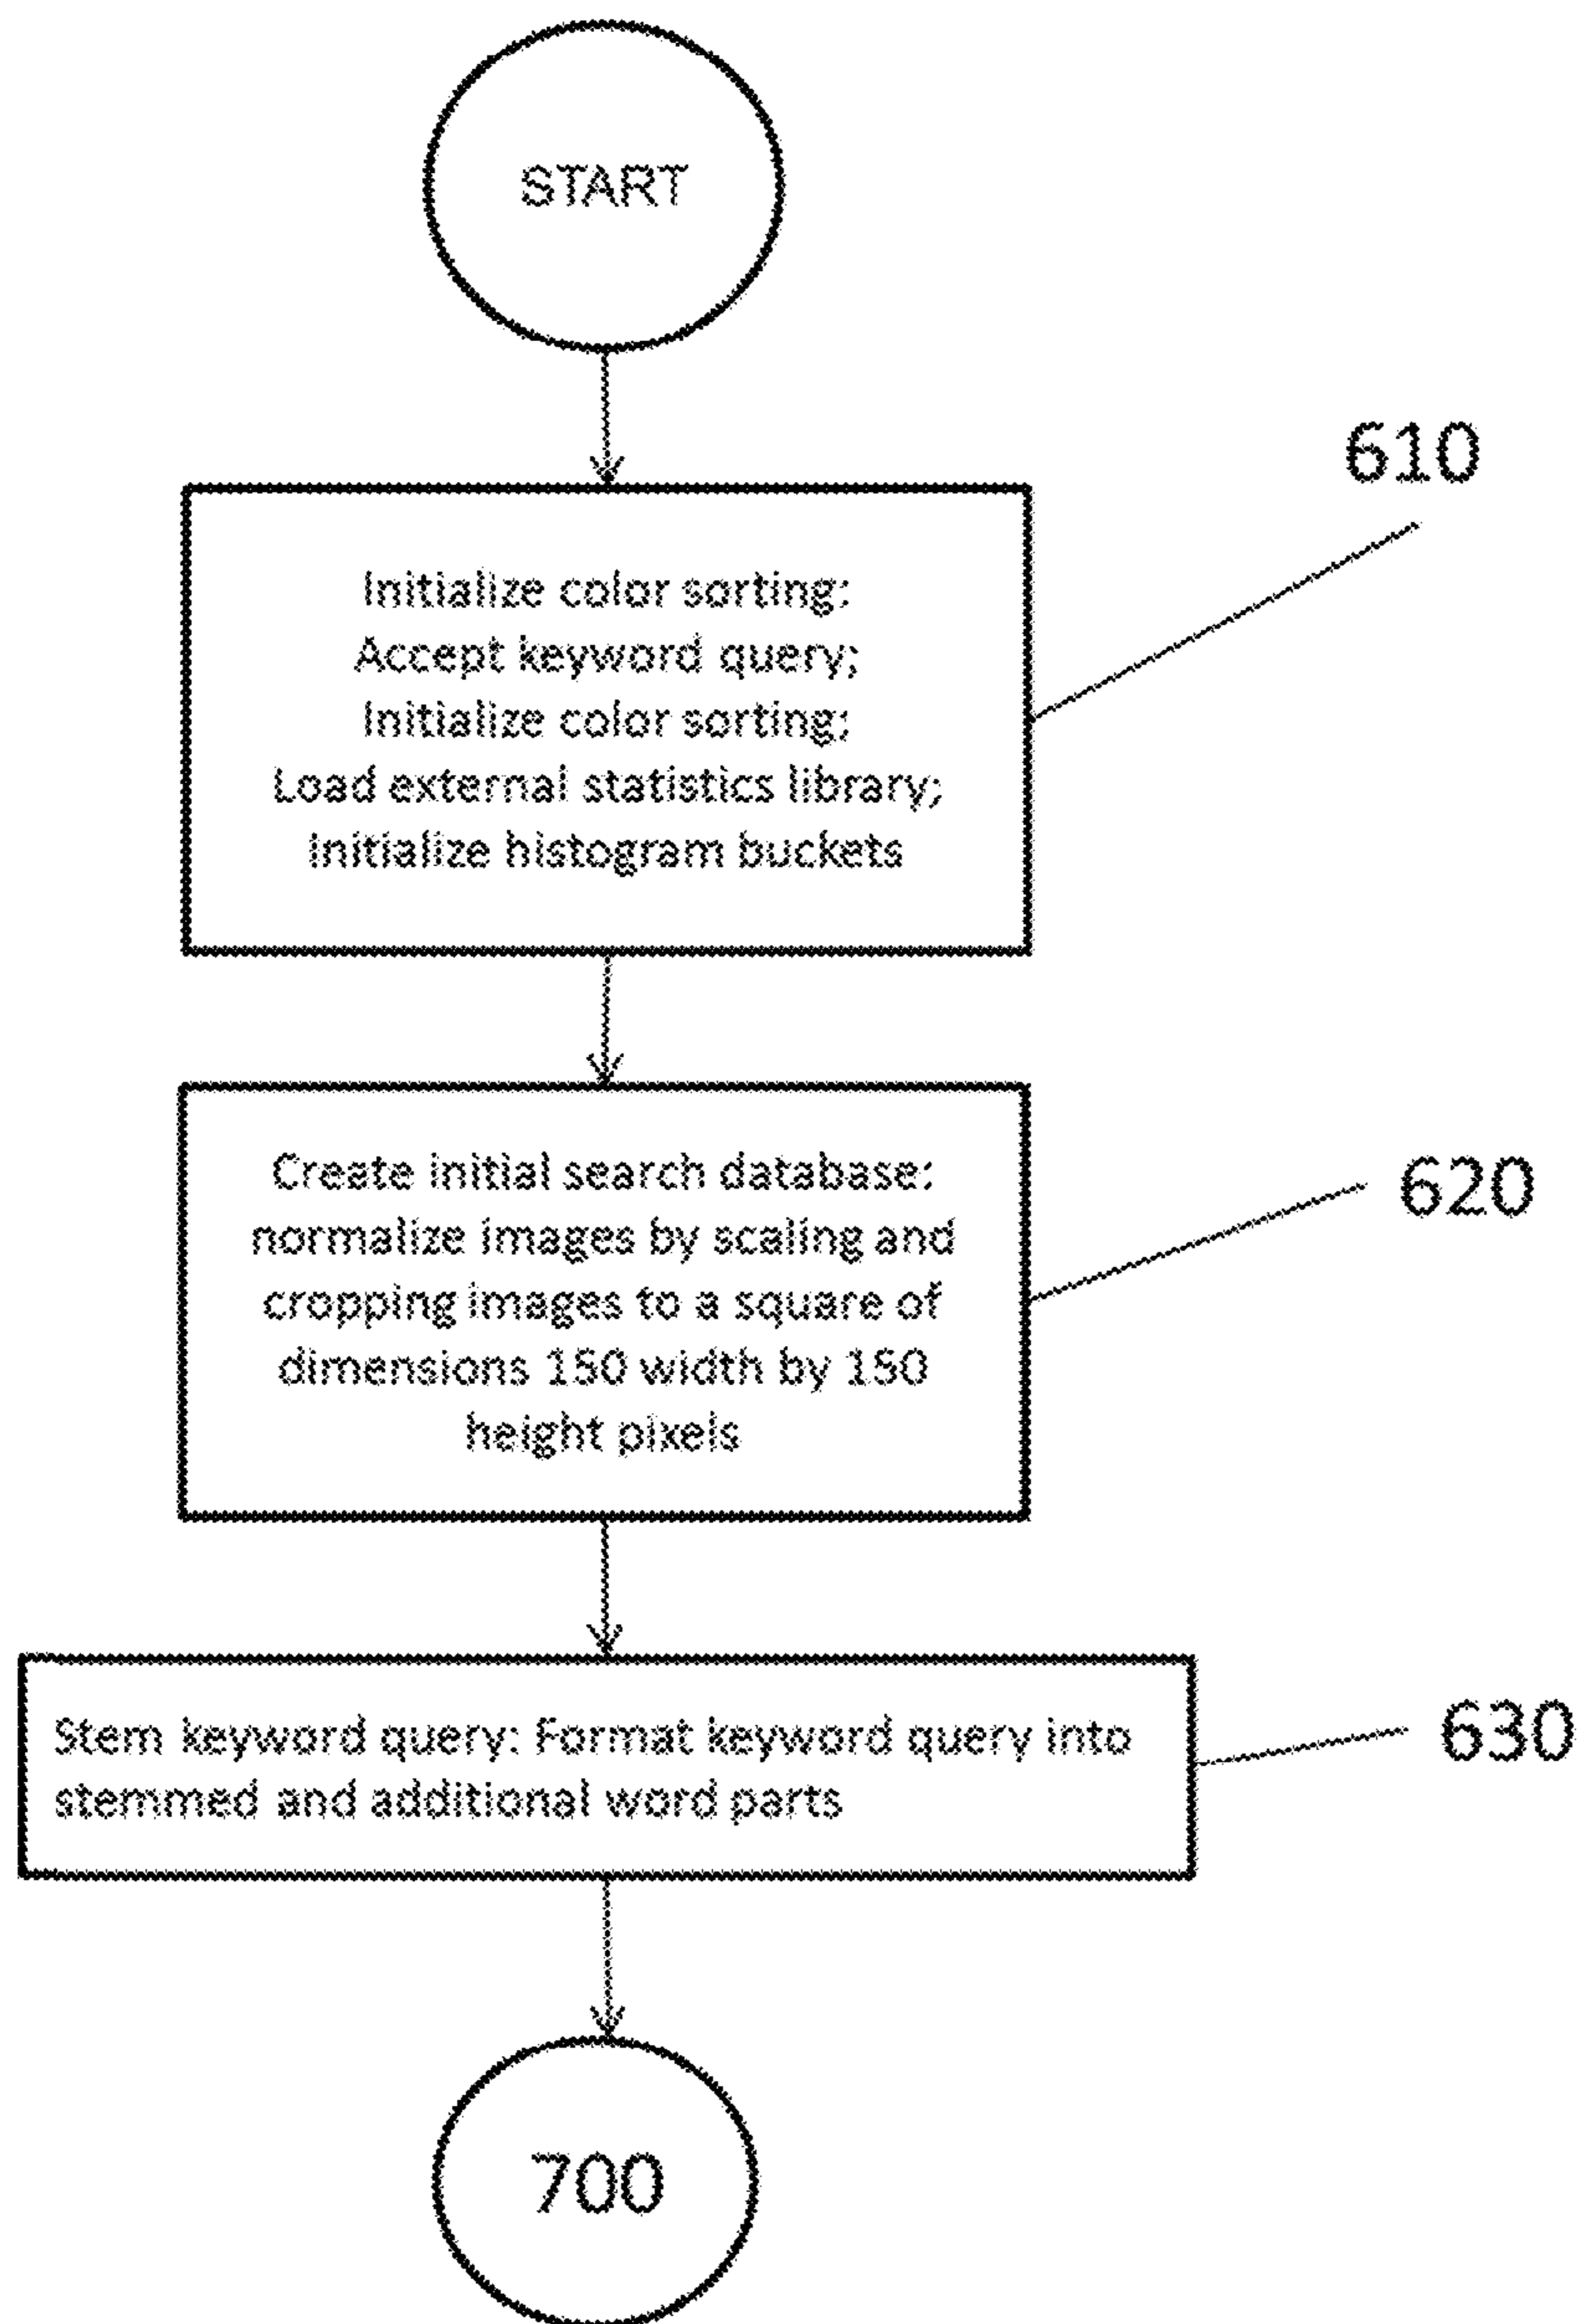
START

610

Initialize color sorting:
Accept keyword query;
Initialize color sorting;
Load external statistics library;
Initialize histogram buckets

Create initial search database:
normalize images by scaling and cropping images to a square of dimensions 150 width by 150 height pixels

620

Stem keyword query: Format keyword query into stemmed and additional word parts

630

700